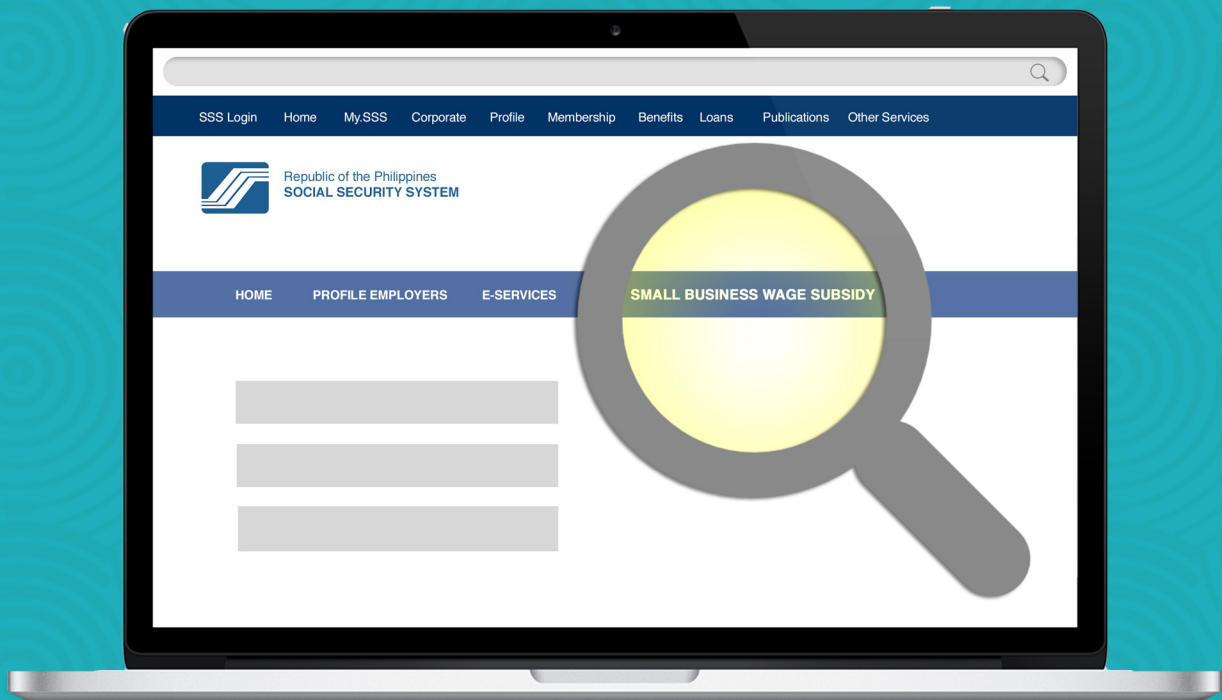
SSS Login Home My.SSS Corporate Profile Membership Benefits Loans Publications Other Services

Republic of the Philippines
SOCIAL SECURITY SYSTEM

HOME PROFILE EMPLOYERS E-SERVICES SMALL BUSINESS WAGE SUBSIDY